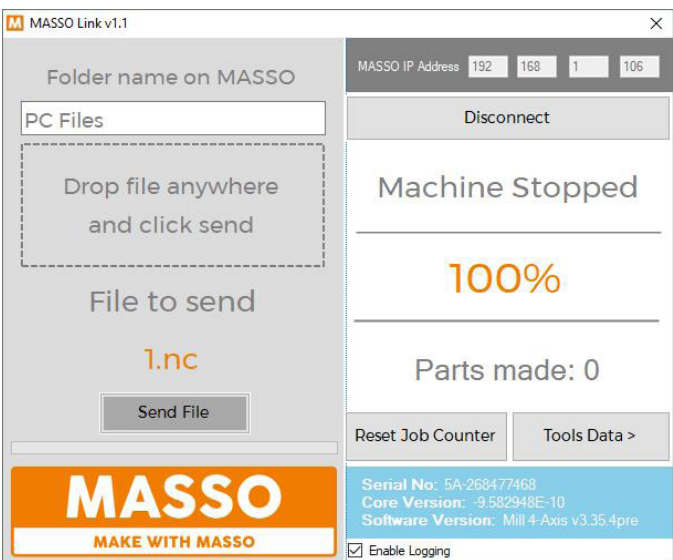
M MASSO Link v1.1

×

Folder name on MASSO

PC Files

Drop file anywhere and click send

File to send

1.nc

Send File

MASSO

MAKE WITH MASSO

MASSO IP Address 192 168 1 106

Disconnect

Machine Stopped

100%

Parts made: 0

Reset Job Counter

Tools Data >

Serial No: 5A-268477468
Core Version: -9.582948E-10
Software Version: Mill 4-Axis v3.35.4pre

Enable Logging